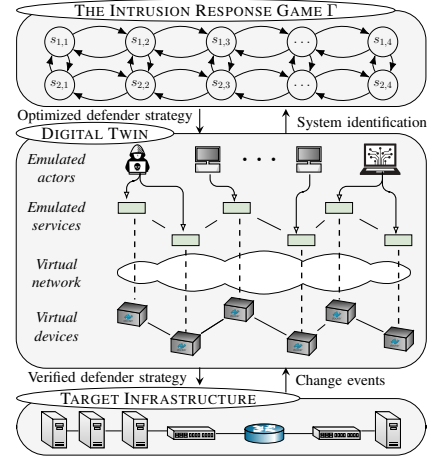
THE INTRUSION RESPONSE GAME $\Gamma$

$s_{1,1}$ $s_{1,2}$ $s_{1,3}$ $\dots$ $s_{1,4}$

$s_{2,1}$ $s_{2,2}$ $s_{2,3}$ $\dots$ $s_{2,4}$

Optimized defender strategy

System identification

DIGITAL TWIN

Emulated actors

Emulated services

Virtual network

Virtual devices

Verified defender strategy

Change events

TARGET INFRASTRUCTURE